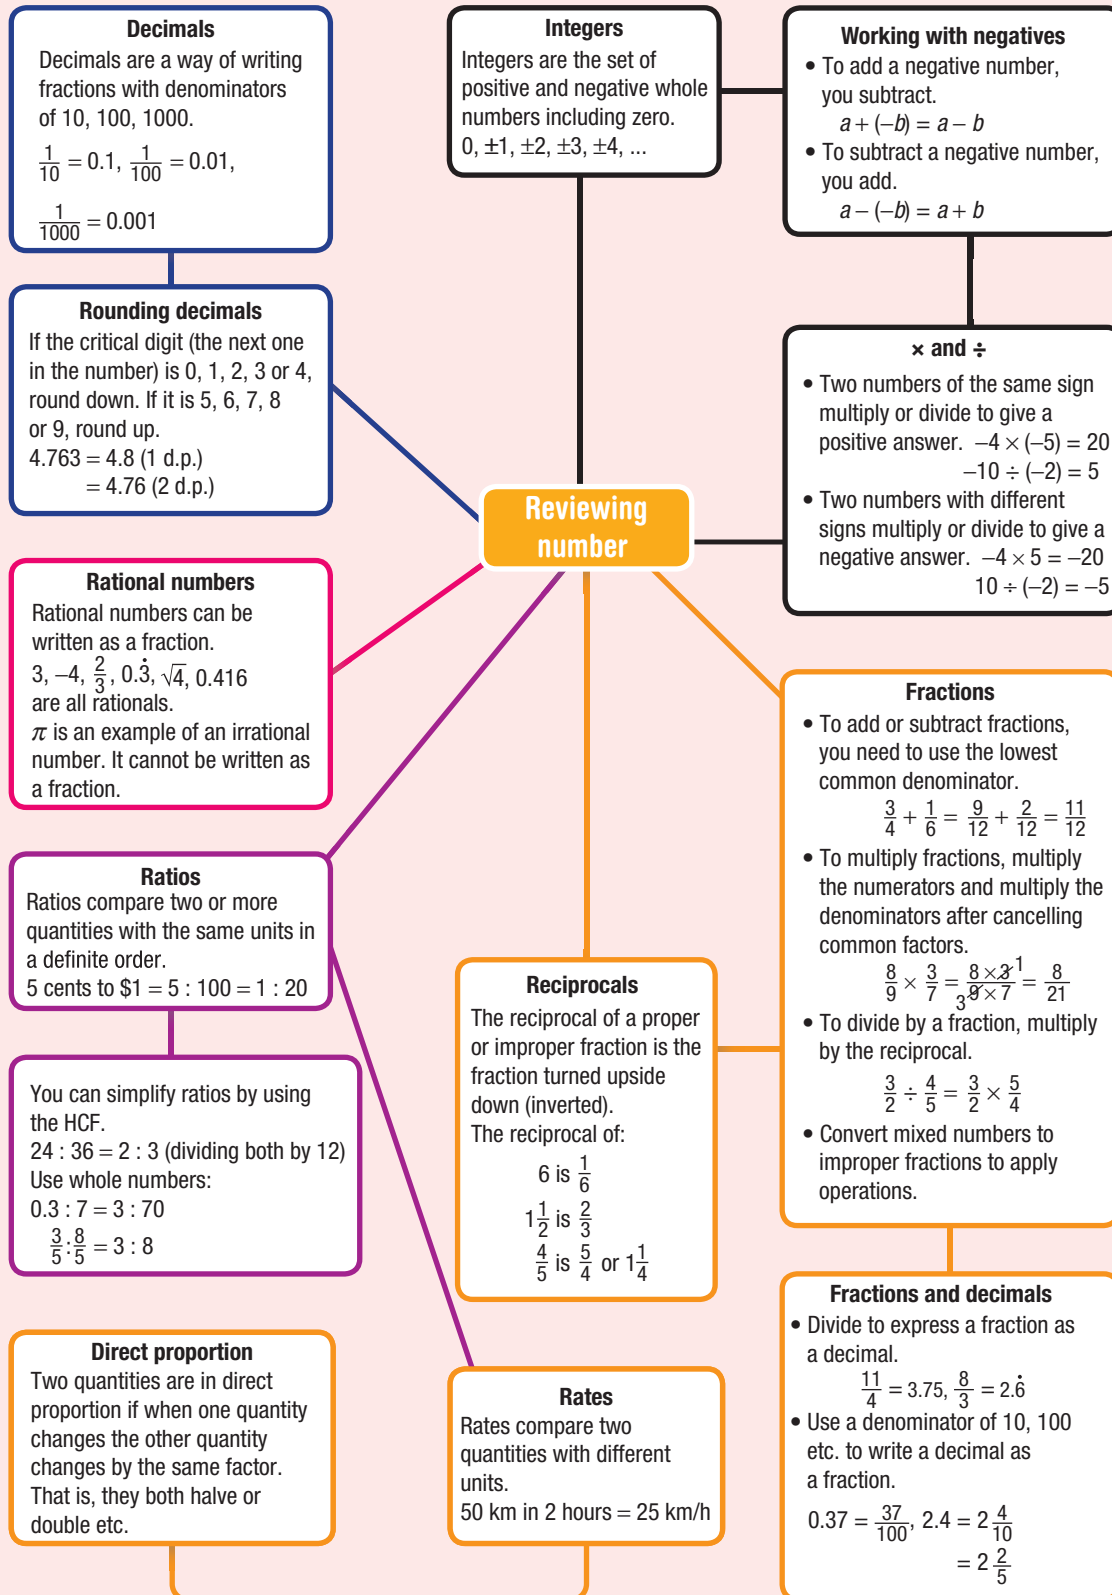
Decimals
Decimals are a way of writing fractions with denominators of 10, 100, 1000.
$\frac{1}{10} = 0.1$, $\frac{1}{100} = 0.01$,
$\frac{1}{1000} = 0.001$

Rounding decimals
If the critical digit (the next one in the number) is 0, 1, 2, 3 or 4, round down. If it is 5, 6, 7, 8 or 9, round up.
$4.763 = 4.8$ (1 d.p.)
$= 4.76$ (2 d.p.)

Rational numbers
Rational numbers can be written as a fraction.
$3, -4, \frac{2}{3}, 0.\dot{3}, \sqrt{4}, 0.416$
are all rationals.
$\pi$ is an example of an irrational number. It cannot be written as a fraction.

Ratios
Ratios compare two or more quantities with the same units in a definite order.
5 cents to \$1 $= 5 : 100 = 1 : 20$

You can simplify ratios by using the HCF.
$24 : 36 = 2 : 3$ (dividing both by 12)
Use whole numbers:
$0.3 : 7 = 3 : 70$
$\frac{3}{5} : \frac{8}{5} = 3 : 8$

Direct proportion
Two quantities are in direct proportion if when one quantity changes the other quantity changes by the same factor. That is, they both halve or double etc.

Integers
Integers are the set of positive and negative whole numbers including zero.
$0, \pm1, \pm2, \pm3, \pm4, ...$

Reviewing number

Reciprocals
The reciprocal of a proper or improper fraction is the fraction turned upside down (inverted).
The reciprocal of:
6 is $\frac{1}{6}$
$1\frac{1}{2}$ is $\frac{2}{3}$
$\frac{4}{5}$ is $\frac{5}{4}$ or $1\frac{1}{4}$

Rates
Rates compare two quantities with different units.
50 km in 2 hours = 25 km/h

Working with negatives
• To add a negative number, you subtract.
$a + (-b) = a - b$
• To subtract a negative number, you add.
$a - (-b) = a + b$

× and ÷
• Two numbers of the same sign multiply or divide to give a positive answer. $-4 \times (-5) = 20$
$-10 \div (-2) = 5$
• Two numbers with different signs multiply or divide to give a negative answer. $-4 \times 5 = -20$
$10 \div (-2) = -5$

Fractions
• To add or subtract fractions, you need to use the lowest common denominator.
$\frac{3}{4} + \frac{1}{6} = \frac{9}{12} + \frac{2}{12} = \frac{11}{12}$
• To multiply fractions, multiply the numerators and multiply the denominators after cancelling common factors.
$\frac{8}{9} \times \frac{3}{7} = \frac{8 \times \cancel{3}^1}{{}_3\cancel{9} \times 7} = \frac{8}{21}$
• To divide by a fraction, multiply by the reciprocal.
$\frac{3}{2} \div \frac{4}{5} = \frac{3}{2} \times \frac{5}{4}$
• Convert mixed numbers to improper fractions to apply operations.

Fractions and decimals
• Divide to express a fraction as a decimal.
$\frac{11}{4} = 3.75$, $\frac{8}{3} = 2.\dot{6}$
• Use a denominator of 10, 100 etc. to write a decimal as a fraction.
$0.37 = \frac{37}{100}$, $2.4 = 2\frac{4}{10}$
$= 2\frac{2}{5}$